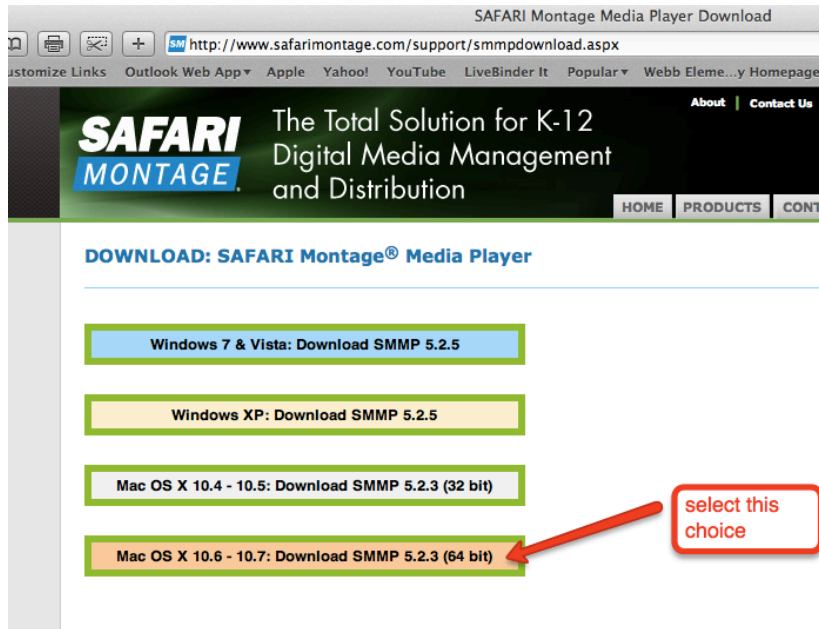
SAFARI Montage Media Player Download

+ SM http://www.safarimontage.com/support/smmpdownload.aspx

ustomize Links Outlook Web App▾ Apple Yahoo! YouTube LiveBinder It Popular▾ Webb Eleme...y Homepage

About | Contact Us

SAFARI MONTAGE

The Total Solution for K-12 Digital Media Management and Distribution

HOME PRODUCTS CONT

DOWNLOAD: SAFARI Montage® Media Player

Windows 7 & Vista: Download SMMP 5.2.5

Windows XP: Download SMMP 5.2.5

Mac OS X 10.4 - 10.5: Download SMMP 5.2.3 (32 bit)

Mac OS X 10.6 - 10.7: Download SMMP 5.2.3 (64 bit)

select this choice